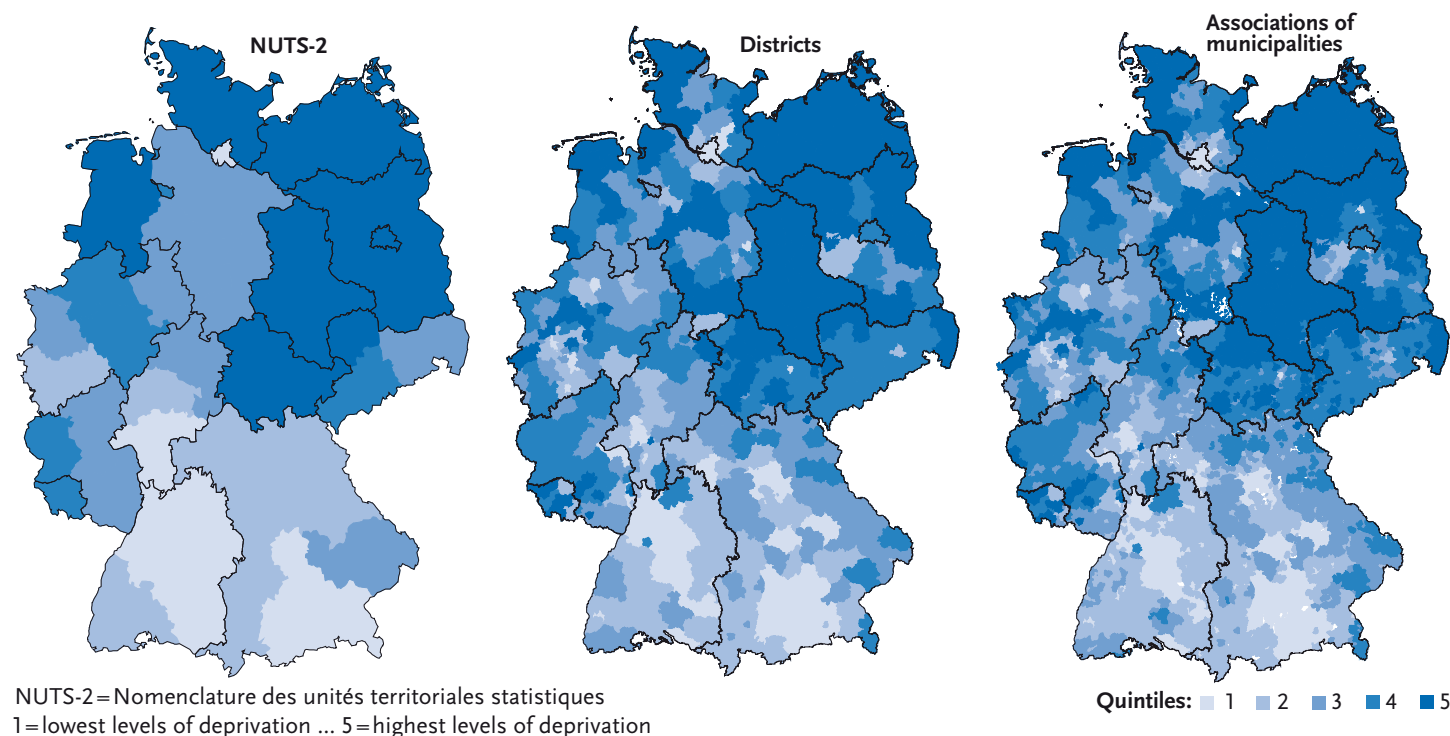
NUTS-2

Districts

Associations of municipalities

NUTS-2 = Nomenclature des unités territoriales statistiques
1 = lowest levels of deprivation ... 5 = highest levels of deprivation

Quintiles: 1 2 3 4 5